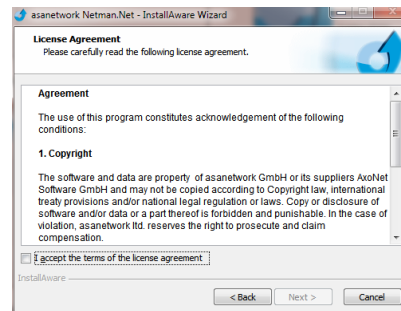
asanetwork Netman.Net - InstallAware Wizard

License Agreement
Please carefully read the following license agreement.

Agreement

The use of this program constitutes acknowledgement of the following conditions:

1. Copyright

The software and data are property of asanetwork GmbH or its suppliers AxoNet Software GmbH and may not be copied according to Copyright law, international treaty provisions and/or national legal regulation or laws. Copy or disclosure of software and/or data or a part thereof is forbidden and punishable. In the case of violation, asanetwork ltd. reserves the right to prosecute and claim compensation.

I accept the terms of the license agreement

InstallAware

< Back
Next >
Cancel